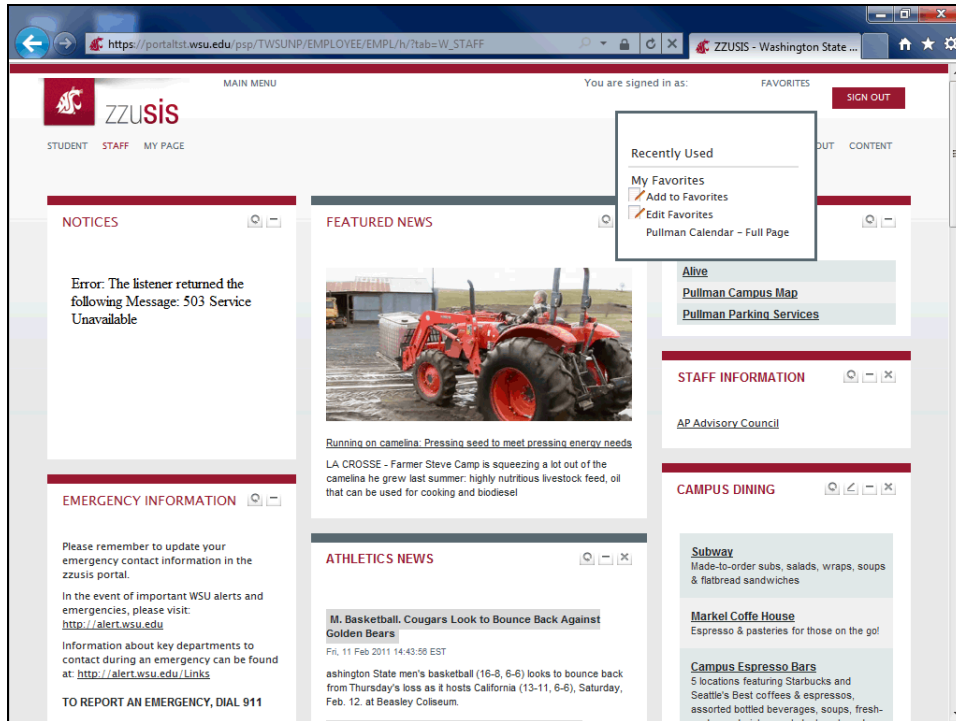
https://portaltst.wsu.edu/psp/TWSUNP/EMPLOYEE/EMPL/h/?tab=W_STAFF

ZZUSIS - Washington State ...

ZZUSIS

MAIN MENU

You are signed in as:

FAVORITES

SIGN OUT

STUDENT STAFF MY PAGE

OUT CONTENT

Recently Used

My Favorites

Add to Favorites

Edit Favorites

Pullman Calendar – Full Page

NOTICES

Error: The listener returned the following Message: 503 Service Unavailable

FEATURED NEWS

Running on camelina: Pressing seed to meet pressing energy needs

LA CROSSE - Farmer Steve Camp is squeezing a lot out of the camelina he grew last summer: highly nutritious livestock feed, oil that can be used for cooking and biodiesel

Alive

Pullman Campus Map

Pullman Parking Services

STAFF INFORMATION

AP Advisory Council

EMERGENCY INFORMATION

Please remember to update your emergency contact information in the zzusis portal.

In the event of important WSU alerts and emergencies, please visit: http://alert.wsu.edu

Information about key departments to contact during an emergency can be found at: http://alert.wsu.edu/Links

TO REPORT AN EMERGENCY, DIAL 911

ATHLETICS NEWS

M. Basketball. Cougars Look to Bounce Back Against Golden Bears

Fri, 11 Feb 2011 14:43:56 EST

ashington State men's basketball (16-8, 6-6) looks to bounce back from Thursday's loss as it hosts California (13-11, 6-6), Saturday, Feb. 12. at Beasley Coliseum.

CAMPUS DINING

Subway

Made-to-order subs, salads, wraps, soups & flatbread sandwiches

Markel Coffe House

Espresso & pasteries for those on the go!

Campus Espresso Bars

5 locations featuring Starbucks and Seattle's Best coffees & espressos, assorted bottled beverages, soups, fresh-